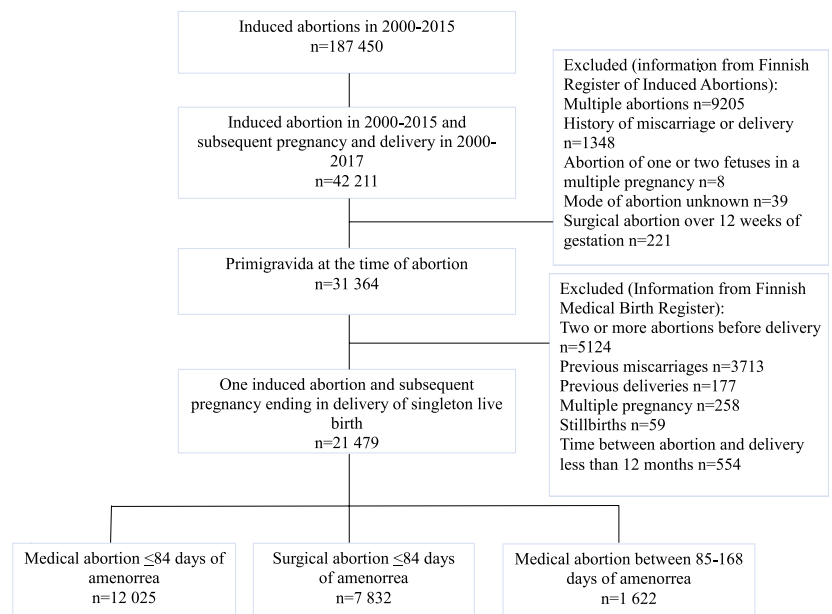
Induced abortions in 2000-2015
n=187 450

Excluded (information from Finnish Register of Induced Abortions):
Multiple abortions n=9205
History of miscarriage or delivery n=1348
Abortion of one or two fetuses in a multiple pregnancy n=8
Mode of abortion unknown n=39
Surgical abortion over 12 weeks of gestation n=221

Induced abortion in 2000-2015 and subsequent pregnancy and delivery in 2000-2017
n=42 211

Primigravida at the time of abortion
n=31 364

Excluded (Information from Finnish Medical Birth Register):
Two or more abortions before delivery n=5124
Previous miscarriages n=3713
Previous deliveries n=177
Multiple pregnancy n=258
Stillbirths n=59
Time between abortion and delivery less than 12 months n=554

One induced abortion and subsequent pregnancy ending in delivery of singleton live birth
n=21 479

Medical abortion $\leq$84 days of amenorrea
n=12 025

Surgical abortion $\leq$84 days of amenorrea
n=7 832

Medical abortion between 85-168 days of amenorrea
n=1 622